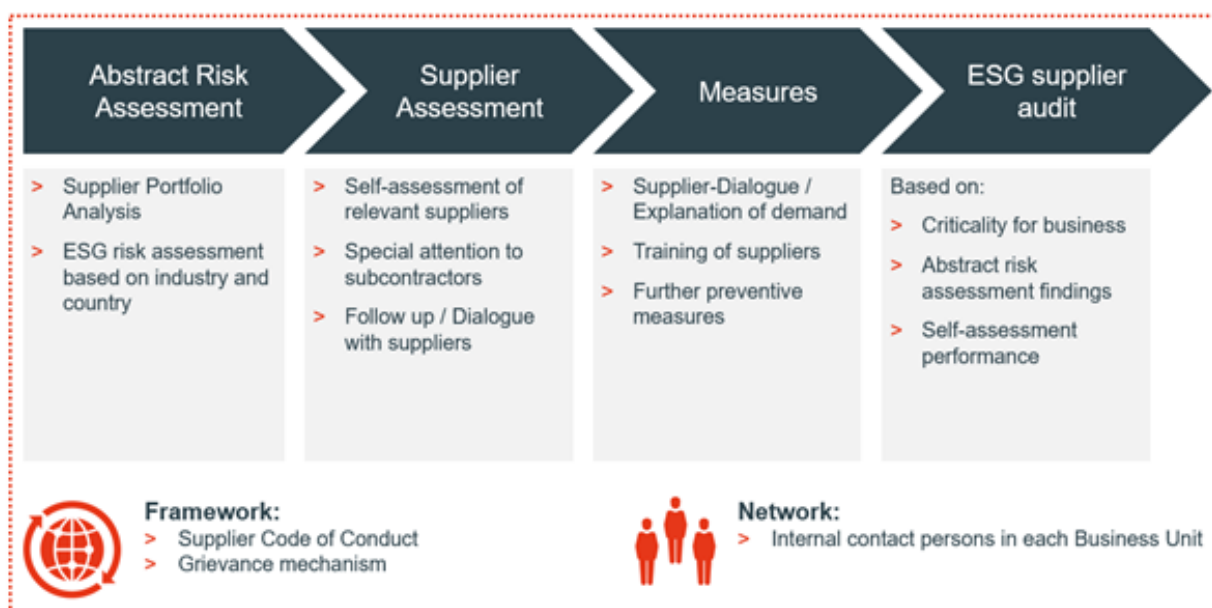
Abstract Risk Assessment

Supplier Assessment

Measures

ESG supplier audit

> Supplier Portfolio Analysis

> ESG risk assessment based on industry and country

> Self-assessment of relevant suppliers

> Special attention to subcontractors

> Follow up / Dialogue with suppliers

> Supplier-Dialogue / Explanation of demand

> Training of suppliers

> Further preventive measures

Based on:

> Criticality for business

> Abstract risk assessment findings

> Self-assessment performance

Framework:

> Supplier Code of Conduct

> Grievance mechanism

Network:

> Internal contact persons in each Business Unit